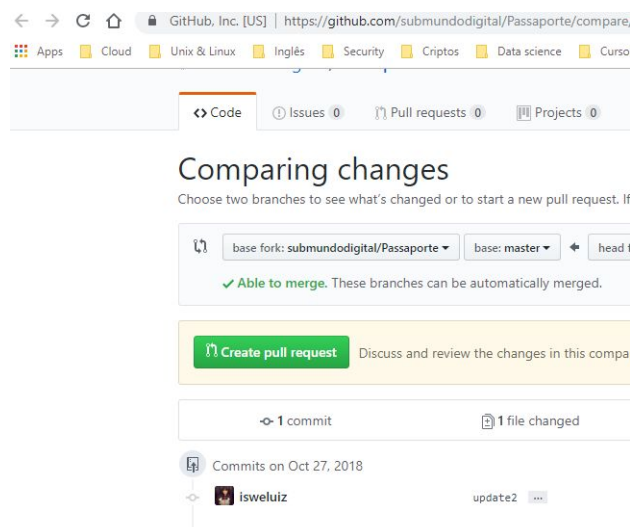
GitHub, Inc. [US] | https://github.com/submundodigital/Passaporte/compare,

Apps Cloud Unix & Linux Inglês Security Criptos Data science Curso

<> Code Issues 0 Pull requests 0 Projects 0

Comparing changes

Choose two branches to see what's changed or to start a new pull request. If

base fork: submundodigital/Passaporte ▾ base: master ▾ ← head f

✓ Able to merge. These branches can be automatically merged.

Create pull request Discuss and review the changes in this compa

1 commit 1 file changed

Commits on Oct 27, 2018

isweluiz update2 ...